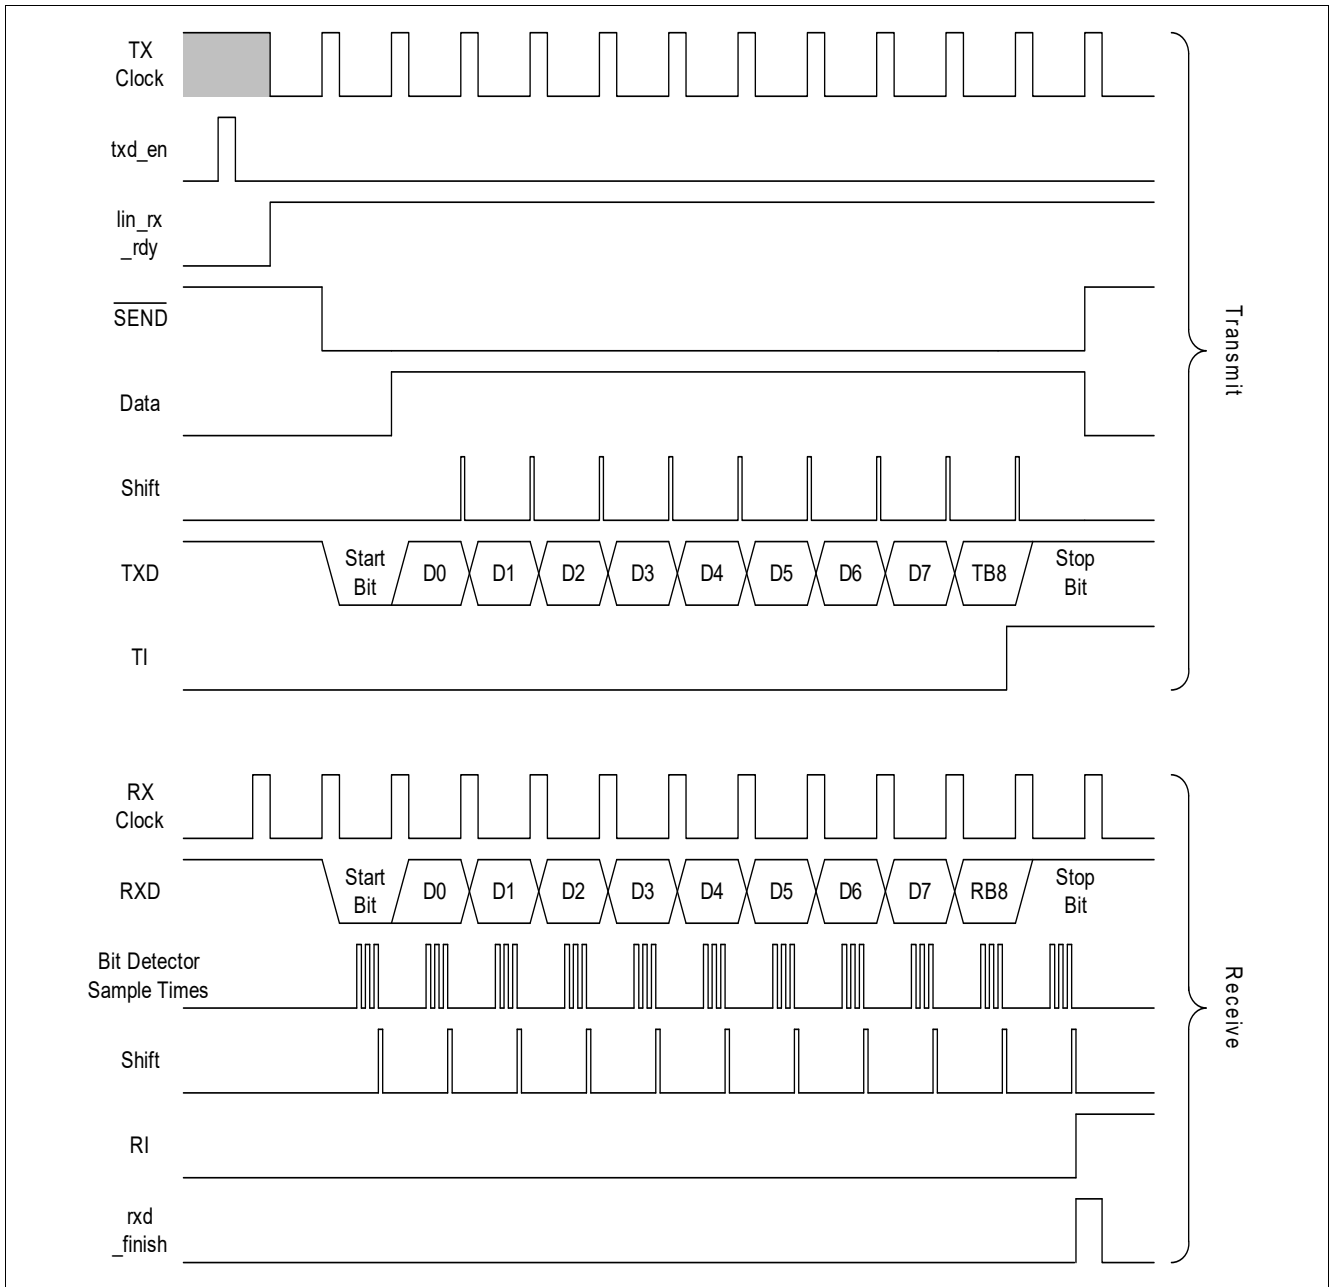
TX Clock

txd_en

lin_rx _rdy

$\overline{SEND}$

Data

Shift

TXD

Start Bit

D0

D1

D2

D3

D4

D5

D6

D7

TB8

Stop Bit

TI

Transmit

RX Clock

RXD

Start Bit

D0

D1

D2

D3

D4

D5

D6

D7

RB8

Stop Bit

Bit Detector Sample Times

Shift

RI

rxd _finish

Receive